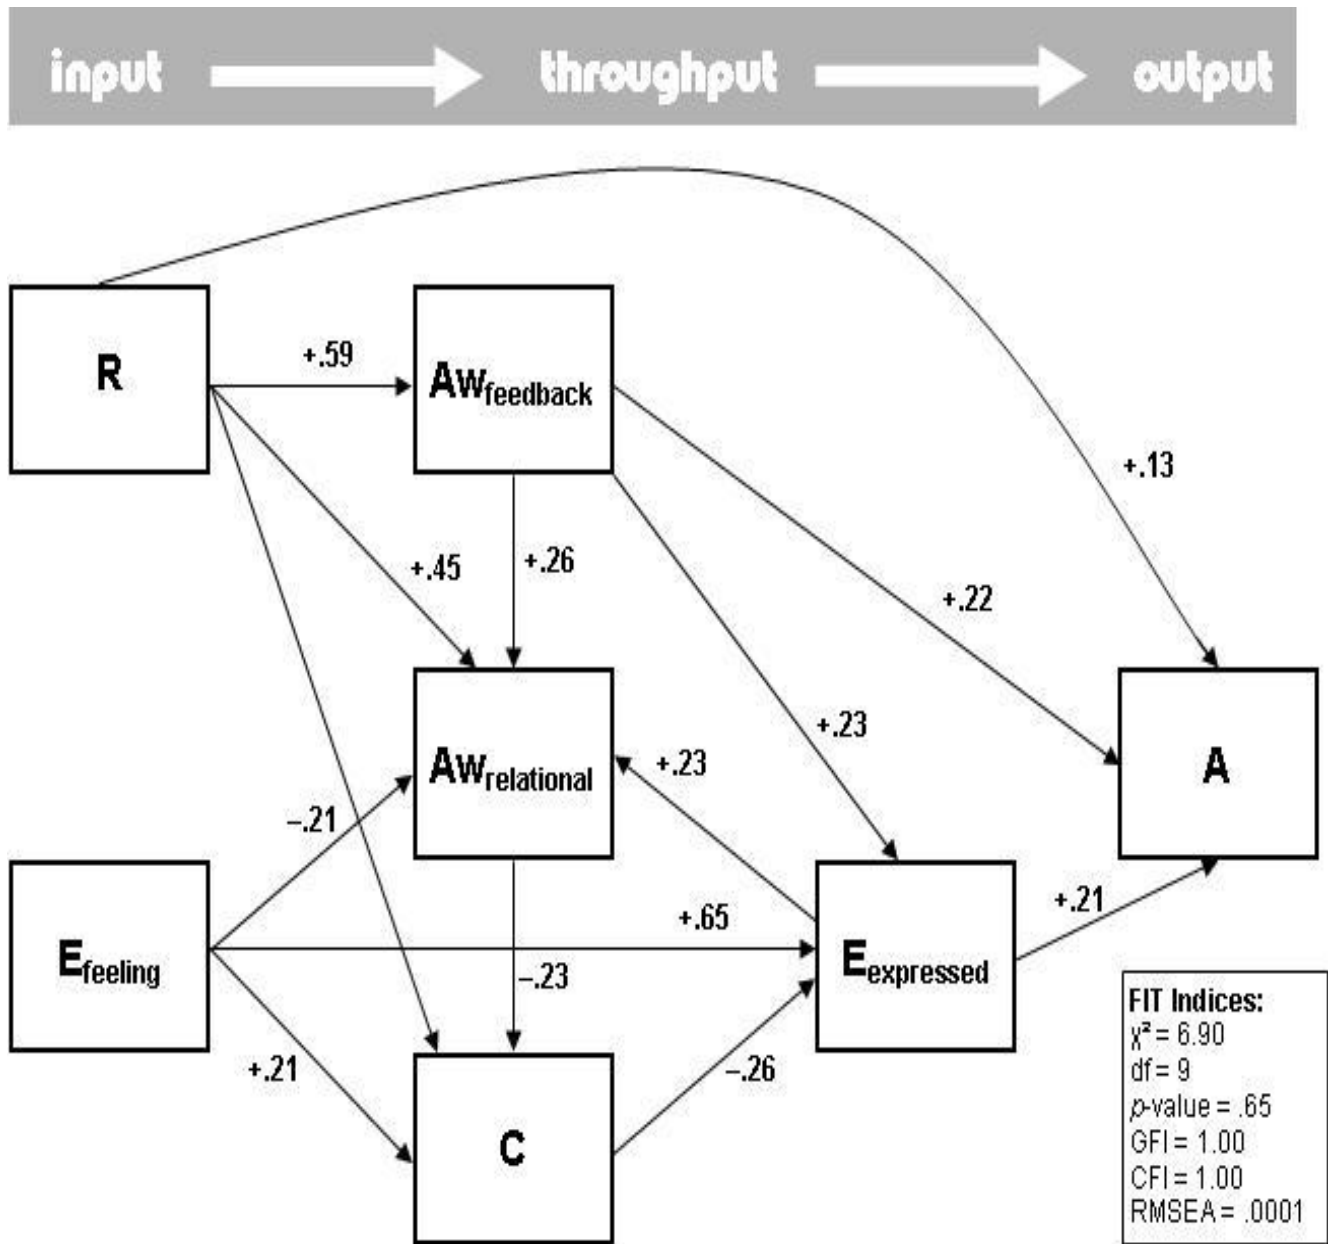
input throughput output

R

+.59

$Aw_{feedback}$

+.13

+.45

+.26

+.22

+.23

$Aw_{relational}$

+.23

A

−.21

$E_{feeling}$

+.65

$E_{expressed}$

+.21

−.23

+.21

C

−.26

FIT Indices:
$\chi^2$ = 6.90
df = 9
$p$-value = .65
GFI = 1.00
CFI = 1.00
RMSEA = .0001